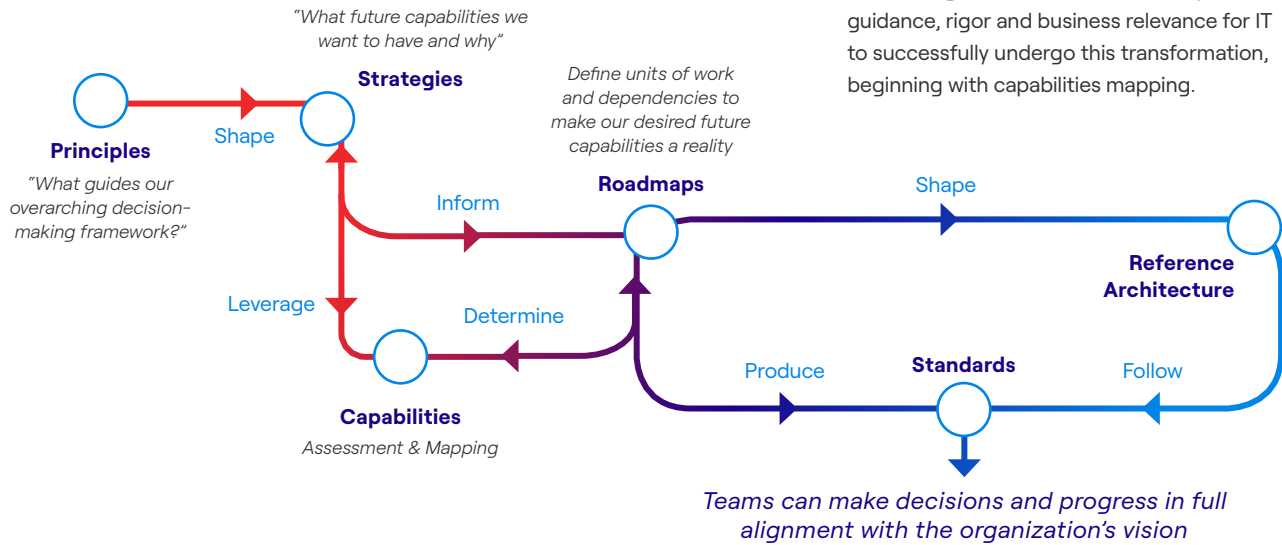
"What future capabilities we want to have and why"

Strategies

guidance, rigor and business relevance for IT to successfully undergo this transformation, beginning with capabilities mapping.

Shape

Principles

"What guides our overarching decision-making framework?"

Define units of work and dependencies to make our desired future capabilities a reality

Roadmaps

Shape

Inform

Reference Architecture

Leverage

Determine

Produce

Standards

Follow

Capabilities

Assessment & Mapping

Teams can make decisions and progress in full alignment with the organization's vision